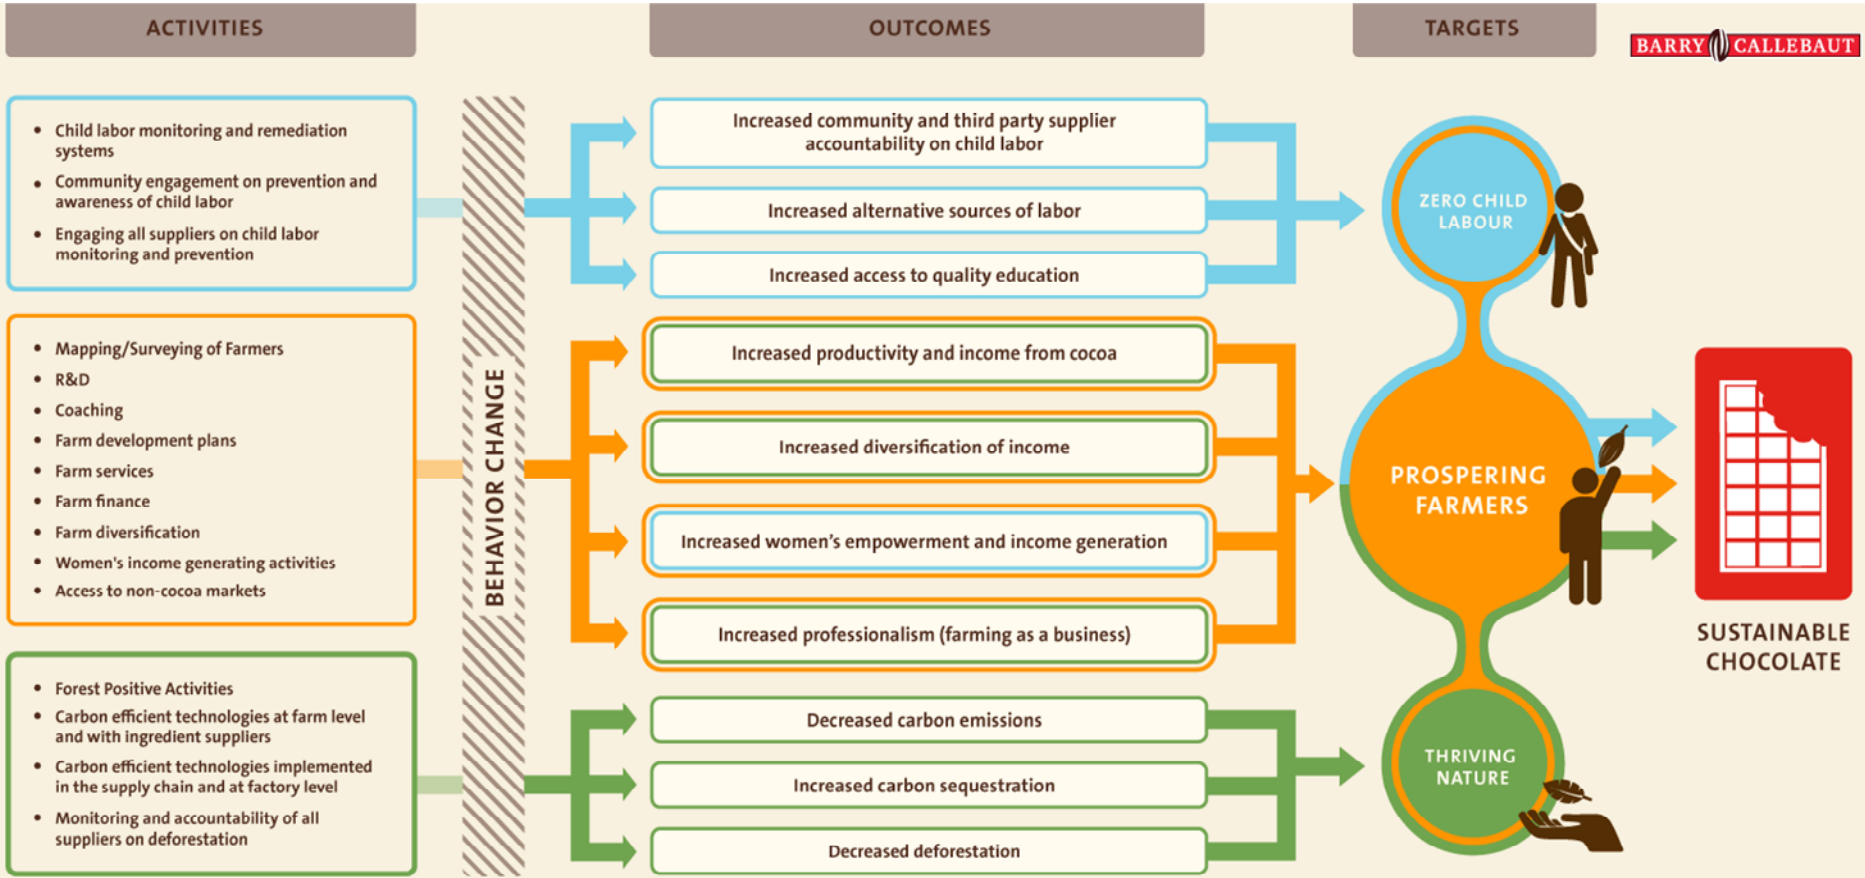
ACTIVITIES

OUTCOMES

TARGETS

BARRY CALLEBAUT

- Child labor monitoring and remediation systems
- Community engagement on prevention and awareness of child labor
- Engaging all suppliers on child labor monitoring and prevention

- Mapping/Surveying of Farmers
- R&D
- Coaching
- Farm development plans
- Farm services
- Farm finance
- Farm diversification
- Women's income generating activities
- Access to non-cocoa markets

- Forest Positive Activities
- Carbon efficient technologies at farm level and with ingredient suppliers
- Carbon efficient technologies implemented in the supply chain and at factory level
- Monitoring and accountability of all suppliers on deforestation

BEHAVIOR CHANGE

Increased community and third party supplier accountability on child labor

Increased alternative sources of labor

Increased access to quality education

Increased productivity and income from cocoa

Increased diversification of income

Increased women's empowerment and income generation

Increased professionalism (farming as a business)

Decreased carbon emissions

Increased carbon sequestration

Decreased deforestation

ZERO CHILD LABOUR

PROSPERING FARMERS

THRIVING NATURE

SUSTAINABLE CHOCOLATE